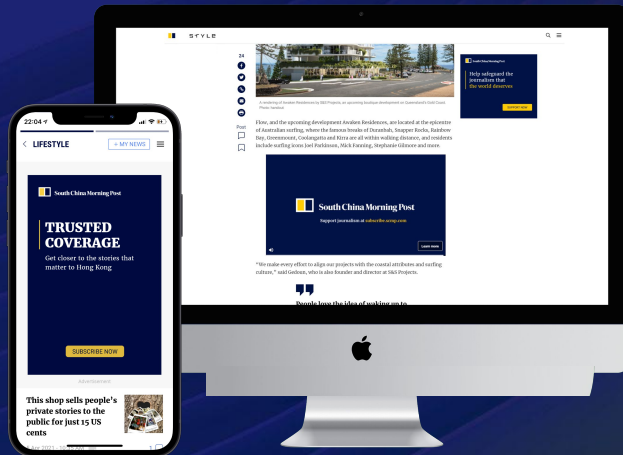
STYLE

24

Post

A rendering of Awaken Residences by S&S Projects, an upcoming boutique development on Queensland's Gold Coast. Photo: handout

Flow, and the upcoming development Awaken Residences, are located at the epicentre of Australian surfing, where the famous breaks of Duranbah, Snapper Rocks, Rainbow Bay, Greenmount, Coolangatta and Kirra are all within walking distance, and residents include surfing icons Joel Parkinson, Mick Fanning, Stephanie Gilmore and more.

South China Morning Post

Support journalism at subscribe.scmp.com

Learn more

"We make every effort to align our projects with the coastal attributes and surfing culture," said Gedeon, who is also founder and director at S&S Projects.

People love the idea of waking up to

South China Morning Post

Help safeguard the journalism that the world deserves

SUPPORT NOW

22:04

LIFESTYLE

+ MY NEWS

South China Morning Post

TRUSTED COVERAGE

Get closer to the stories that matter to Hong Kong

SUBSCRIBE NOW

Advertisement

This shop sells people's private stories to the public for just 15 US cents